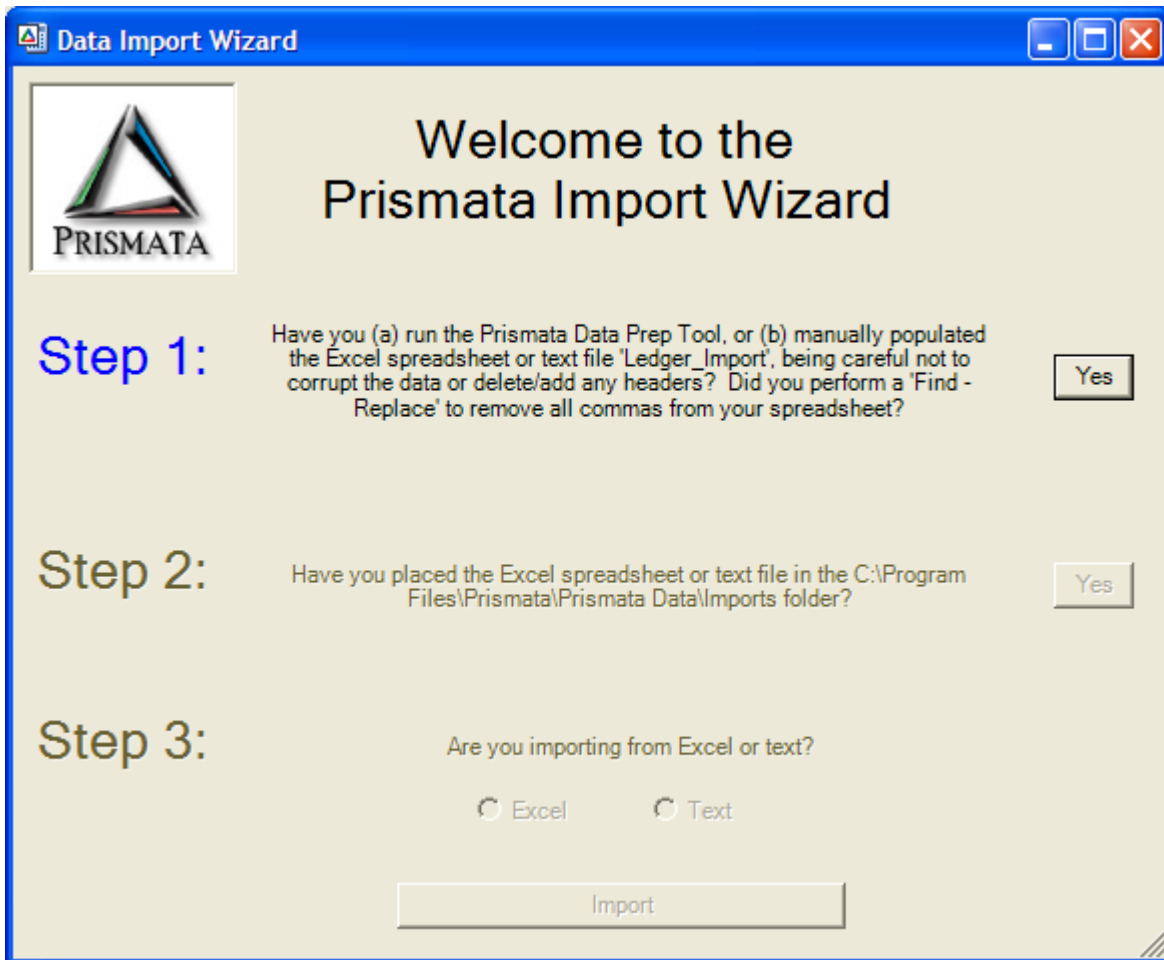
Data Import Wizard

PRISMATA

Welcome to the Prismata Import Wizard

Step 1:

Have you (a) run the Prismata Data Prep Tool, or (b) manually populated the Excel spreadsheet or text file 'Ledger_Import', being careful not to corrupt the data or delete/add any headers? Did you perform a 'Find - Replace' to remove all commas from your spreadsheet?

Yes

Step 2:

Have you placed the Excel spreadsheet or text file in the C:\Program Files\Prismata\Prismata Data\Imports folder?

Yes

Step 3:

Are you importing from Excel or text?

Excel

Text

Import